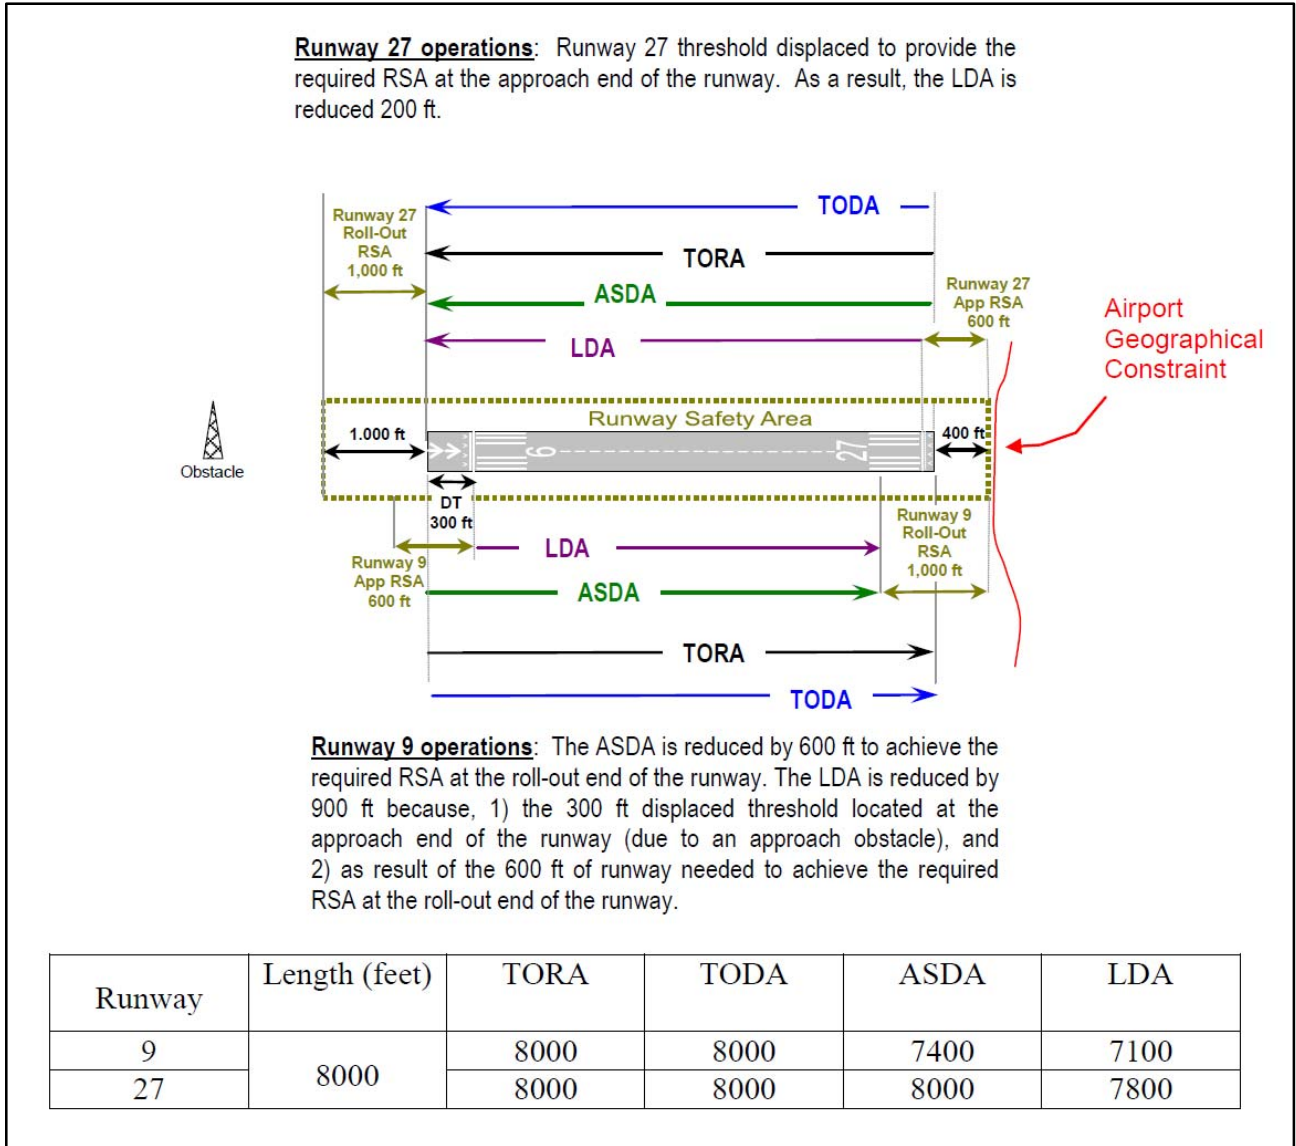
Runway 27 operations: Runway 27 threshold displaced to provide the required RSA at the approach end of the runway. As a result, the LDA is reduced 200 ft.

TODA
Runway 27 Roll-Out RSA 1,000 ft
TORA
ASDA
Runway 27 App RSA 600 ft
LDA
Airport Geographical Constraint
Runway Safety Area
1,000 ft
9
27
400 ft
Obstacle
DT 300 ft
Runway 9 Roll-Out RSA 1,000 ft
LDA
Runway 9 App RSA 600 ft
ASDA
TORA
TODA

Runway 9 operations: The ASDA is reduced by 600 ft to achieve the required RSA at the roll-out end of the runway. The LDA is reduced by 900 ft because, 1) the 300 ft displaced threshold located at the approach end of the runway (due to an approach obstacle), and 2) as result of the 600 ft of runway needed to achieve the required RSA at the roll-out end of the runway.

| Runway | Length (feet) | TORA | TODA | ASDA | LDA |
|---|---|---|---|---|---|
| 9 | 8000 | 8000 | 8000 | 7400 | 7100 |
| 27 | | 8000 | 8000 | 8000 | 7800 |